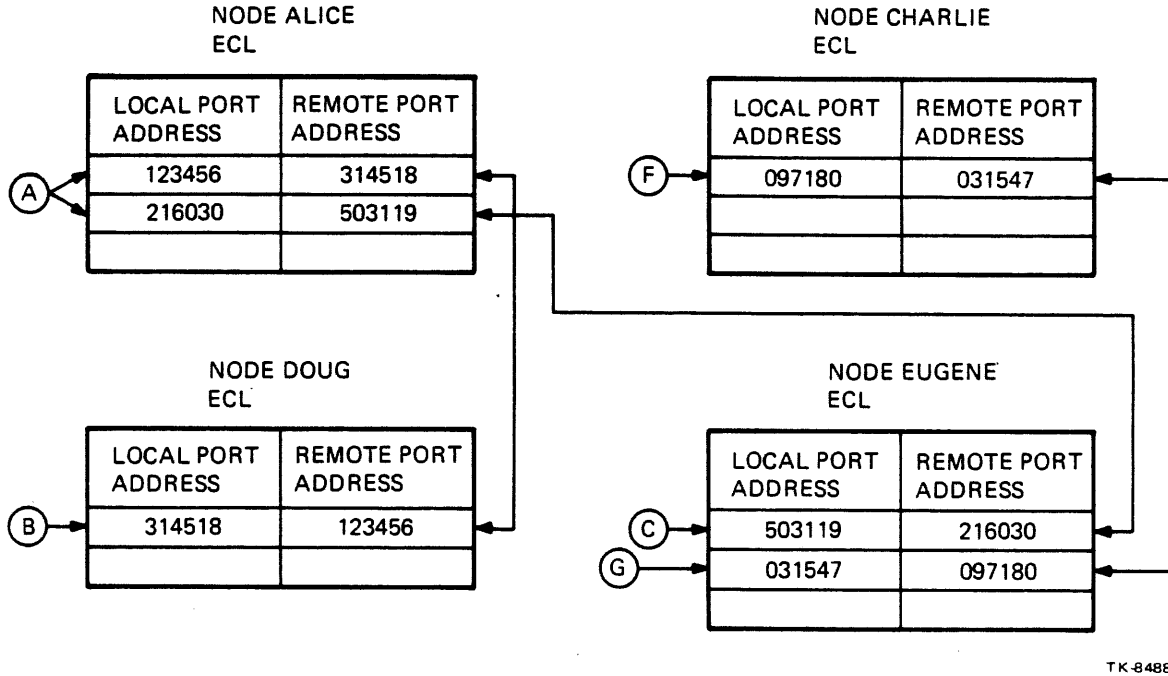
NODE ALICE
ECL

| LOCAL PORT ADDRESS | REMOTE PORT ADDRESS |
|---|---|
| 123456 | 314518 |
| 216030 | 503119 |
| | |

A

NODE CHARLIE
ECL

| LOCAL PORT ADDRESS | REMOTE PORT ADDRESS |
|---|---|
| 097180 | 031547 |
| | |
| | |

F

NODE DOUG
ECL

| LOCAL PORT ADDRESS | REMOTE PORT ADDRESS |
|---|---|
| 314518 | 123456 |
| | |

B

NODE EUGENE
ECL

| LOCAL PORT ADDRESS | REMOTE PORT ADDRESS |
|---|---|
| 503119 | 216030 |
| 031547 | 097180 |
| | |

C
G

TK-8488